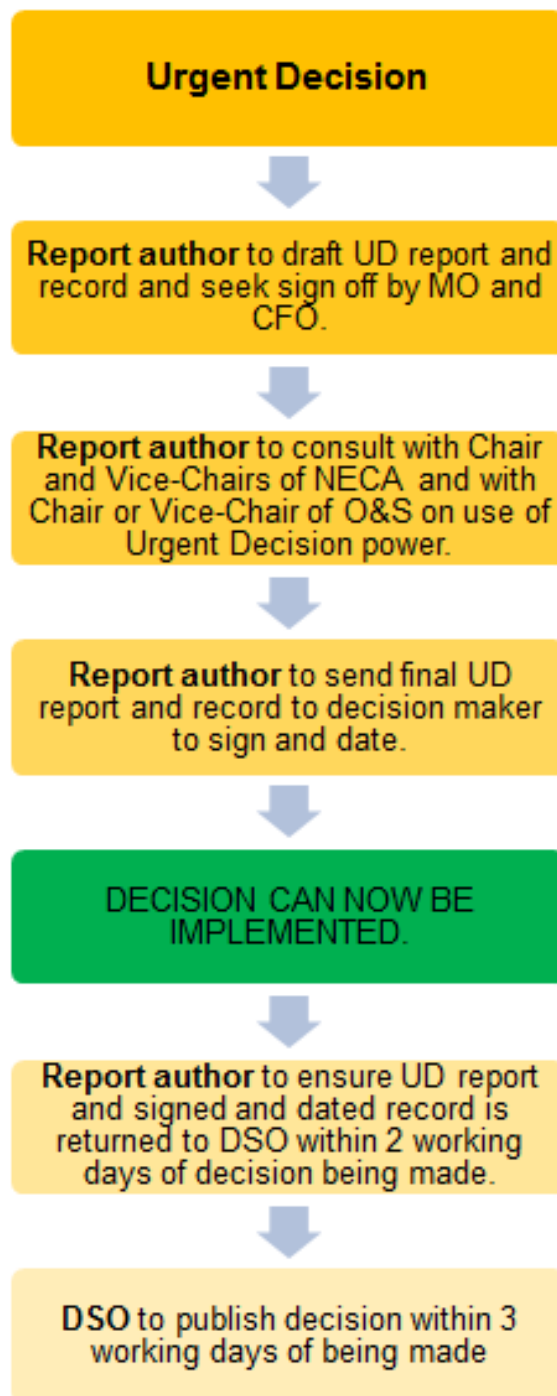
Urgent Decision

Report author to draft UD report and record and seek sign off by MO and CFO.

Report author to consult with Chair and Vice-Chairs of NECA and with Chair or Vice-Chair of O&S on use of Urgent Decision power.

Report author to send final UD report and record to decision maker to sign and date.

DECISION CAN NOW BE IMPLEMENTED.

Report author to ensure UD report and signed and dated record is returned to DSO within 2 working days of decision being made.

DSO to publish decision within 3 working days of being made